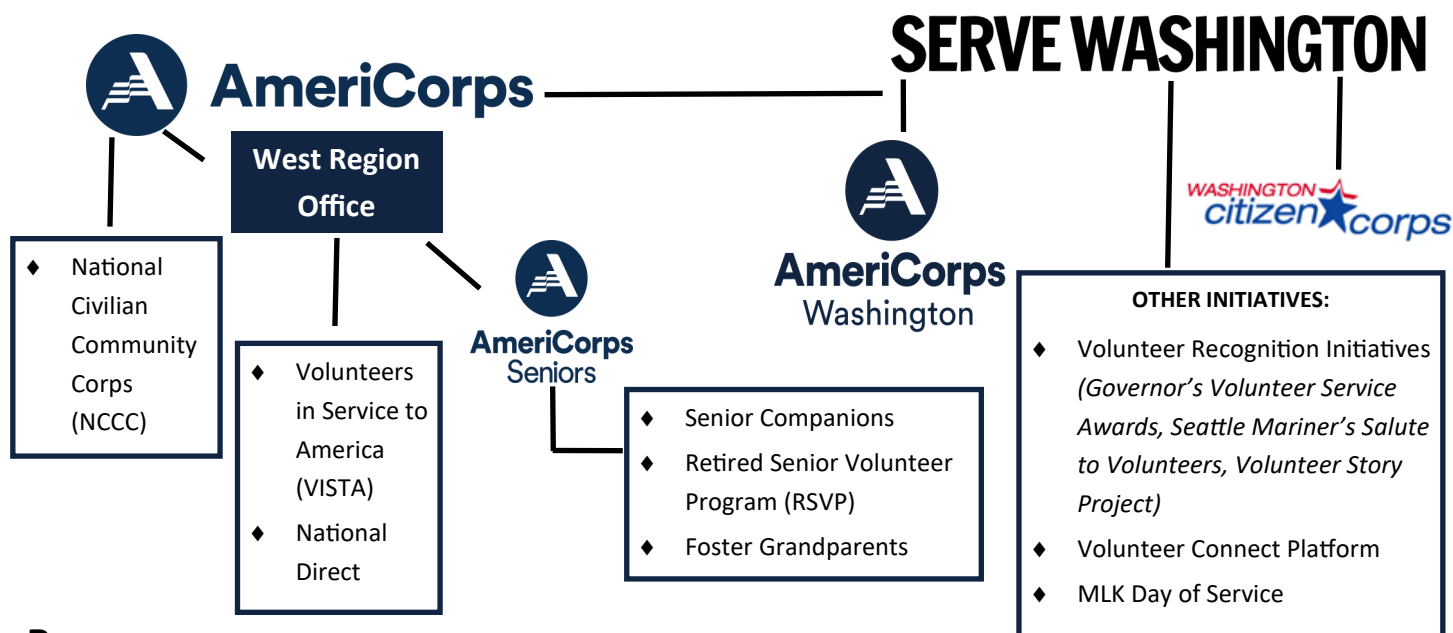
AmeriCorps

SERVE WASHINGTON

West Region Office

- National Civilian Community Corps (NCCC)

- Volunteers in Service to America (VISTA)
- National Direct

AmeriCorps Seniors

- Senior Companions
- Retired Senior Volunteer Program (RSVP)
- Foster Grandparents

AmeriCorps Washington

WASHINGTON citizen corps

OTHER INITIATIVES:

- Volunteer Recognition Initiatives *(Governor's Volunteer Service Awards, Seattle Mariner's Salute to Volunteers, Volunteer Story Project)*
- Volunteer Connect Platform
- MLK Day of Service